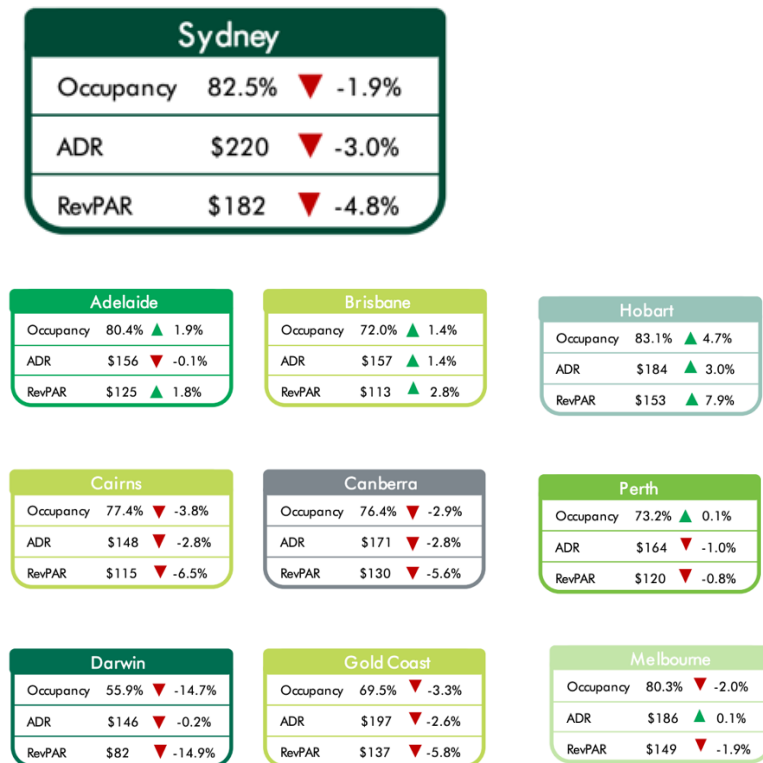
Sydney

| | | |
|---|---|---|
| Occupancy | 82.5% | ▼ -1.9% |
| ADR | $220 | ▼ -3.0% |
| RevPAR | $182 | ▼ -4.8% |

Adelaide

| | | |
|---|---|---|
| Occupancy | 80.4% | ▲ 1.9% |
| ADR | $156 | ▼ -0.1% |
| RevPAR | $125 | ▲ 1.8% |

Brisbane

| | | |
|---|---|---|
| Occupancy | 72.0% | ▲ 1.4% |
| ADR | $157 | ▲ 1.4% |
| RevPAR | $113 | ▲ 2.8% |

Hobart

| | | |
|---|---|---|
| Occupancy | 83.1% | ▲ 4.7% |
| ADR | $184 | ▲ 3.0% |
| RevPAR | $153 | ▲ 7.9% |

Cairns

| | | |
|---|---|---|
| Occupancy | 77.4% | ▼ -3.8% |
| ADR | $148 | ▼ -2.8% |
| RevPAR | $115 | ▼ -6.5% |

Canberra

| | | |
|---|---|---|
| Occupancy | 76.4% | ▼ -2.9% |
| ADR | $171 | ▼ -2.8% |
| RevPAR | $130 | ▼ -5.6% |

Perth

| | | |
|---|---|---|
| Occupancy | 73.2% | ▲ 0.1% |
| ADR | $164 | ▼ -1.0% |
| RevPAR | $120 | ▼ -0.8% |

Darwin

| | | |
|---|---|---|
| Occupancy | 55.9% | ▼ -14.7% |
| ADR | $146 | ▼ -0.2% |
| RevPAR | $82 | ▼ -14.9% |

Gold Coast

| | | |
|---|---|---|
| Occupancy | 69.5% | ▼ -3.3% |
| ADR | $197 | ▼ -2.6% |
| RevPAR | $137 | ▼ -5.8% |

Melbourne

| | | |
|---|---|---|
| Occupancy | 80.3% | ▼ -2.0% |
| ADR | $186 | ▲ 0.1% |
| RevPAR | $149 | ▼ -1.9% |